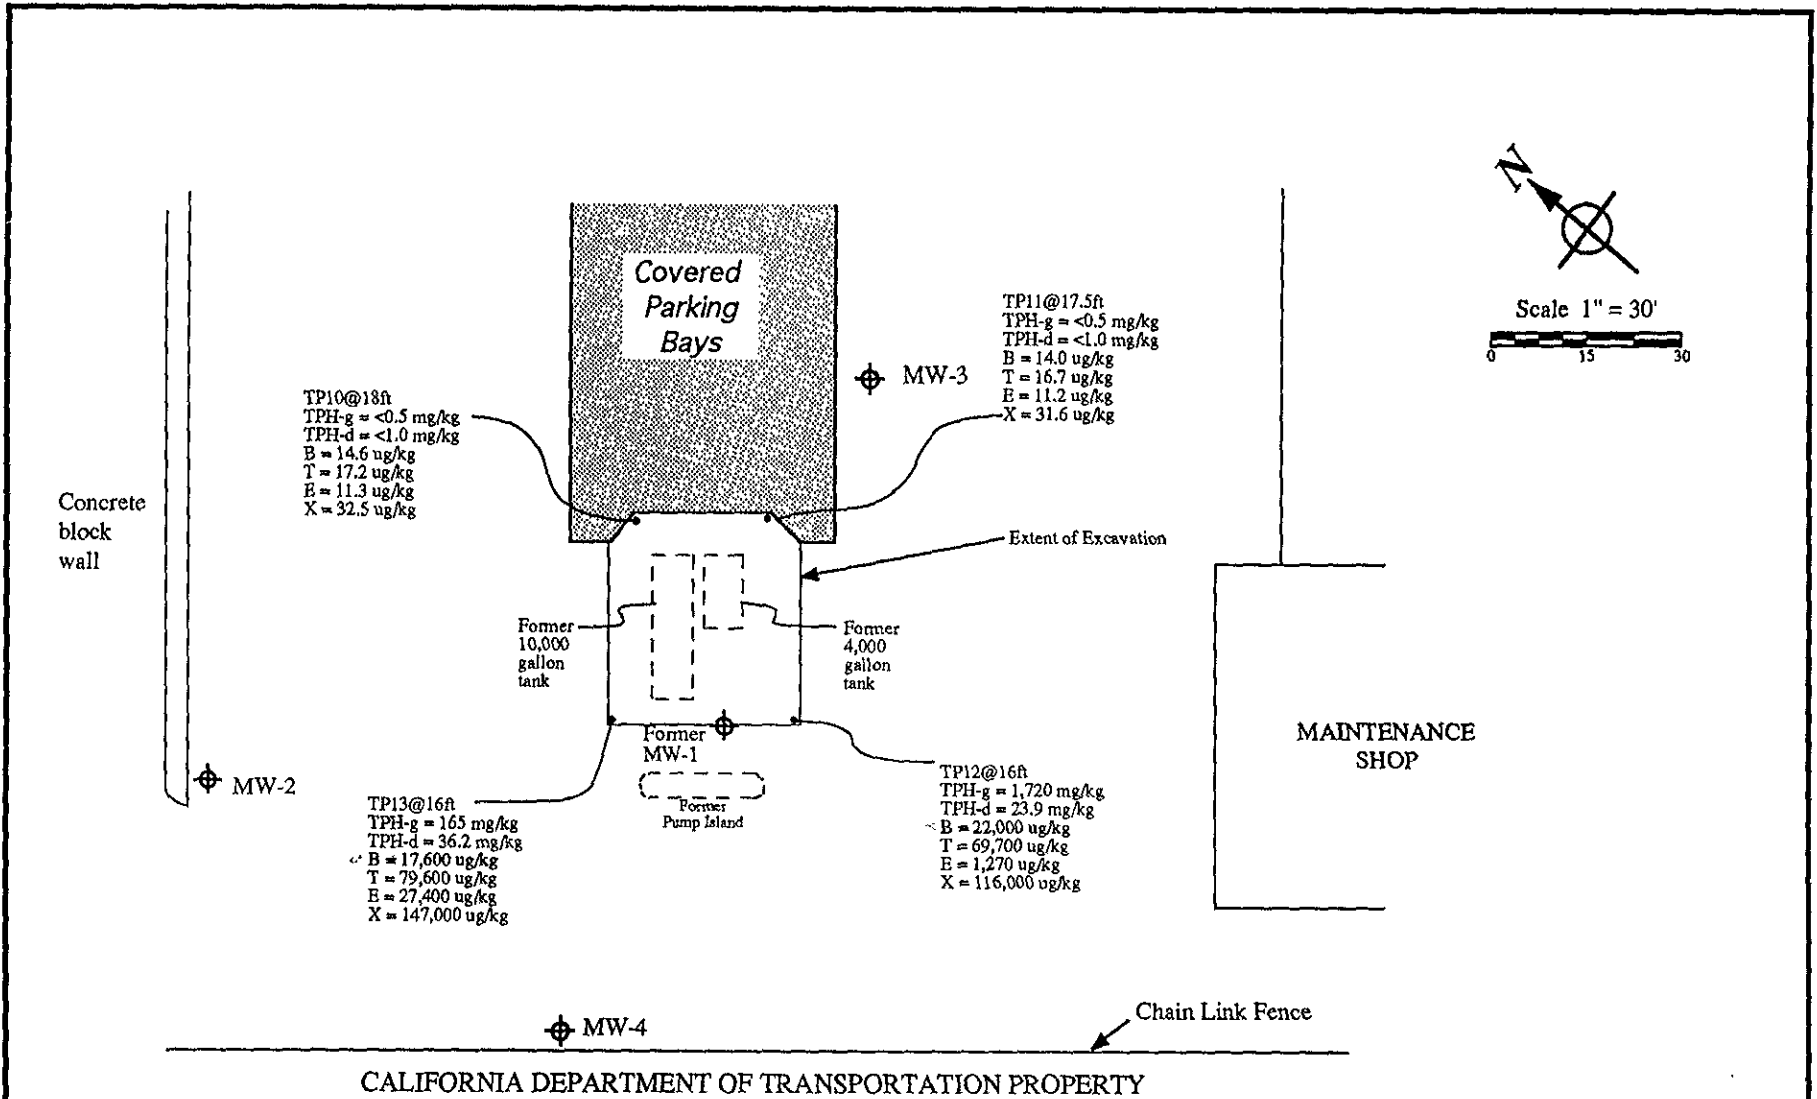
N

Scale 1" = 30'

0 15 30

Covered Parking Bays

MW-3

TP11@17.5ft
TPH-g = <0.5 mg/kg
TPH-d = <1.0 mg/kg
B = 14.0 ug/kg
T = 16.7 ug/kg
E = 11.2 ug/kg
X = 31.6 ug/kg

TP10@18ft
TPH-g = <0.5 mg/kg
TPH-d = <1.0 mg/kg
B = 14.6 ug/kg
T = 17.2 ug/kg
E = 11.3 ug/kg
X = 32.5 ug/kg

Concrete block wall

Extent of Excavation

Former 10,000 gallon tank

Former 4,000 gallon tank

Former MW-1

Former Pump Island

MAINTENANCE SHOP

MW-2

TP13@16ft
TPH-g = 165 mg/kg
TPH-d = 36.2 mg/kg
B = 17,600 ug/kg
T = 79,600 ug/kg
E = 27,400 ug/kg
X = 147,000 ug/kg

TP12@16ft
TPH-g = 1,720 mg/kg
TPH-d = 23.9 mg/kg
B = 22,000 ug/kg
T = 69,700 ug/kg
E = 1,270 ug/kg
X = 116,000 ug/kg

MW-4

Chain Link Fence

CALIFORNIA DEPARTMENT OF TRANSPORTATION PROPERTY